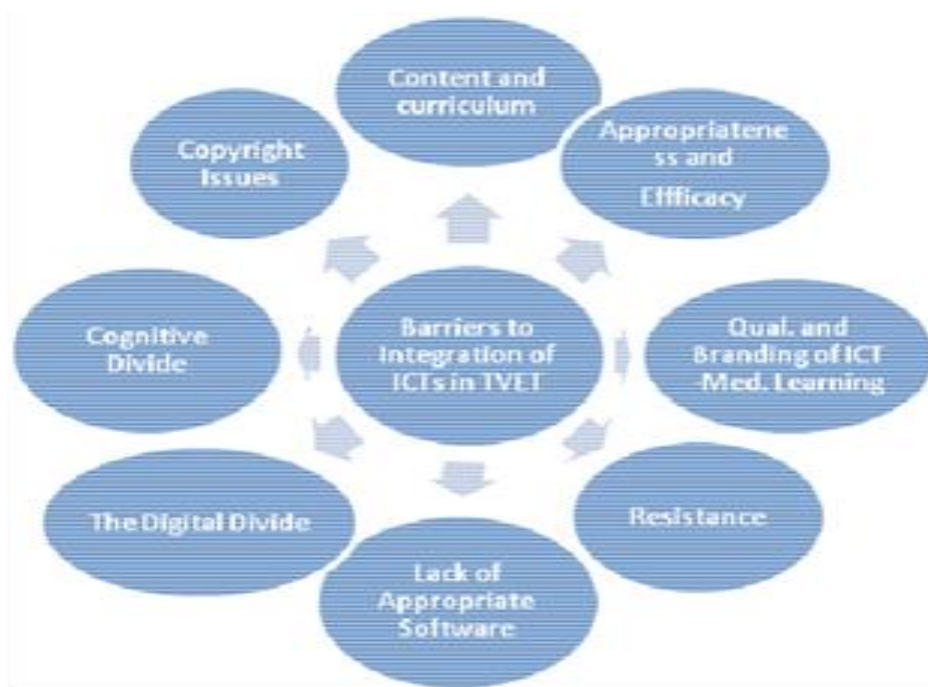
Barriers to Integration of ICTs in TVET

Content and curriculum

Appropriateness and Effficacy

Qual. and Branding of ICT -Med. Learning

Resistance

Lack of Appropriate Software

The Digital Divide

Cognitive Divide

Copyright Issues